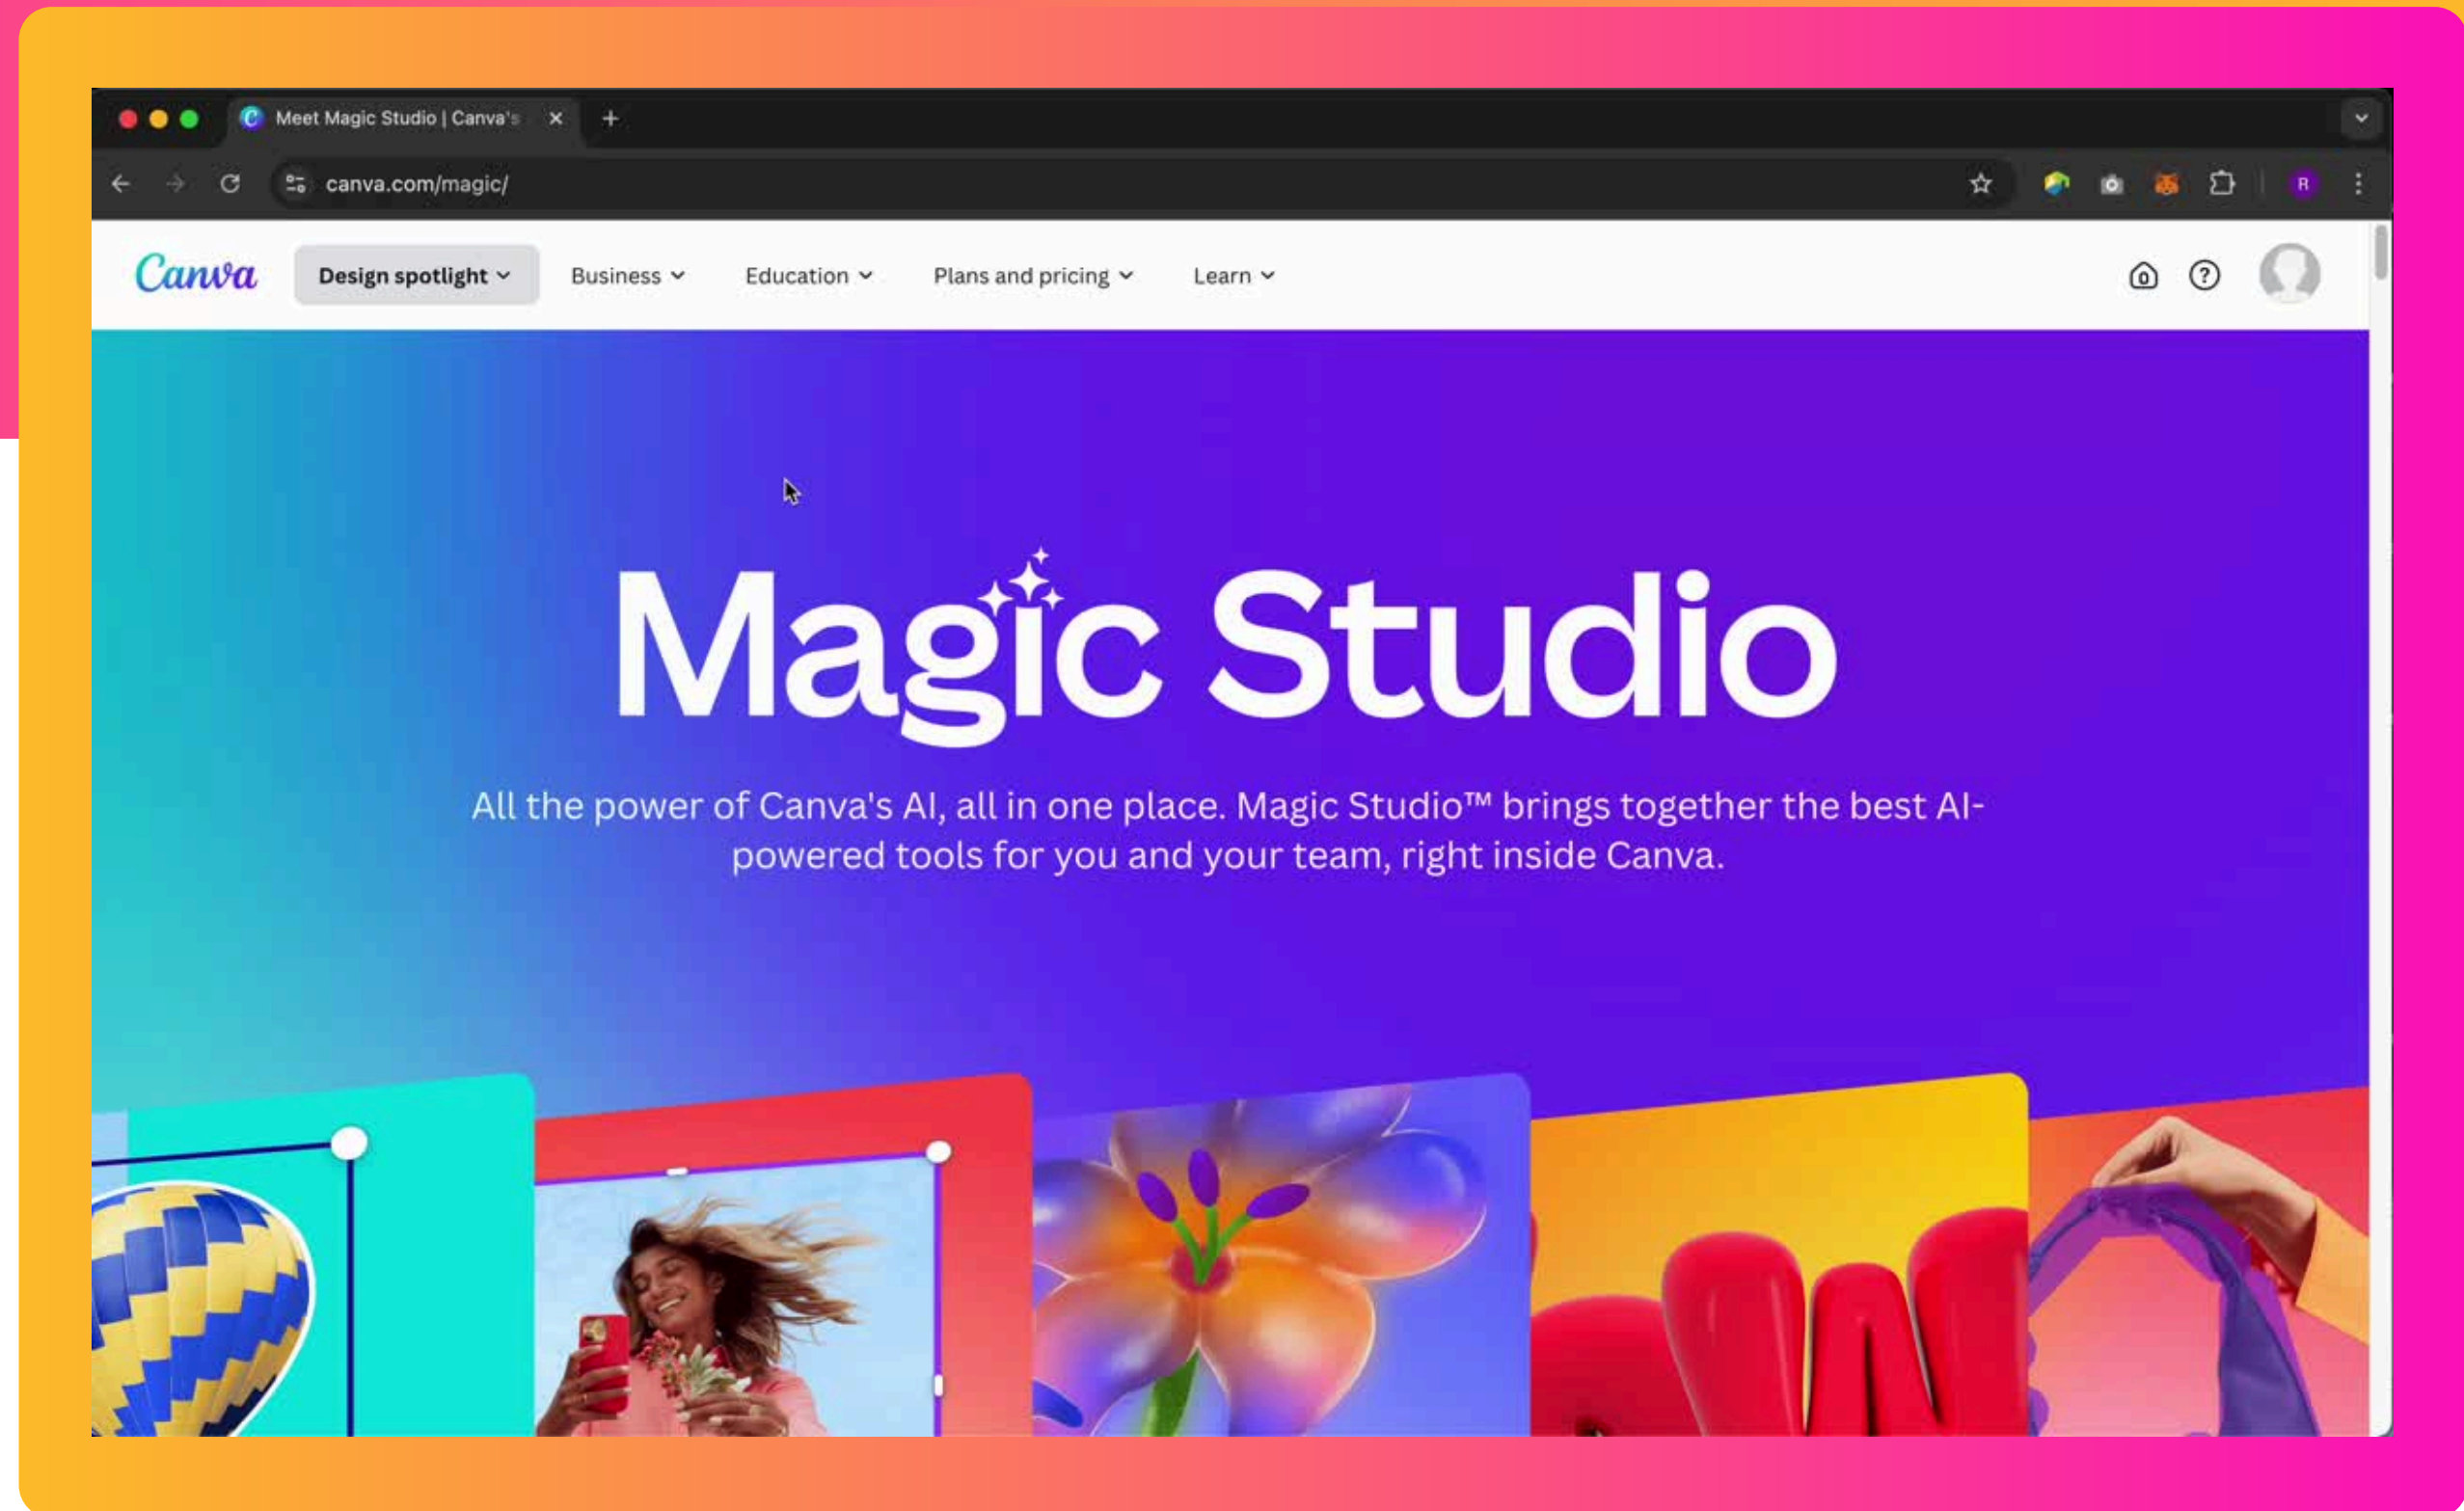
Meet Magic Studio | Canva's

canva.com/magic/

R

Canva

Design spotlight

Business

Education

Plans and pricing

Learn

Magic Studio

All the power of Canva's AI, all in one place. Magic Studio™ brings together the best AI-powered tools for you and your team, right inside Canva.